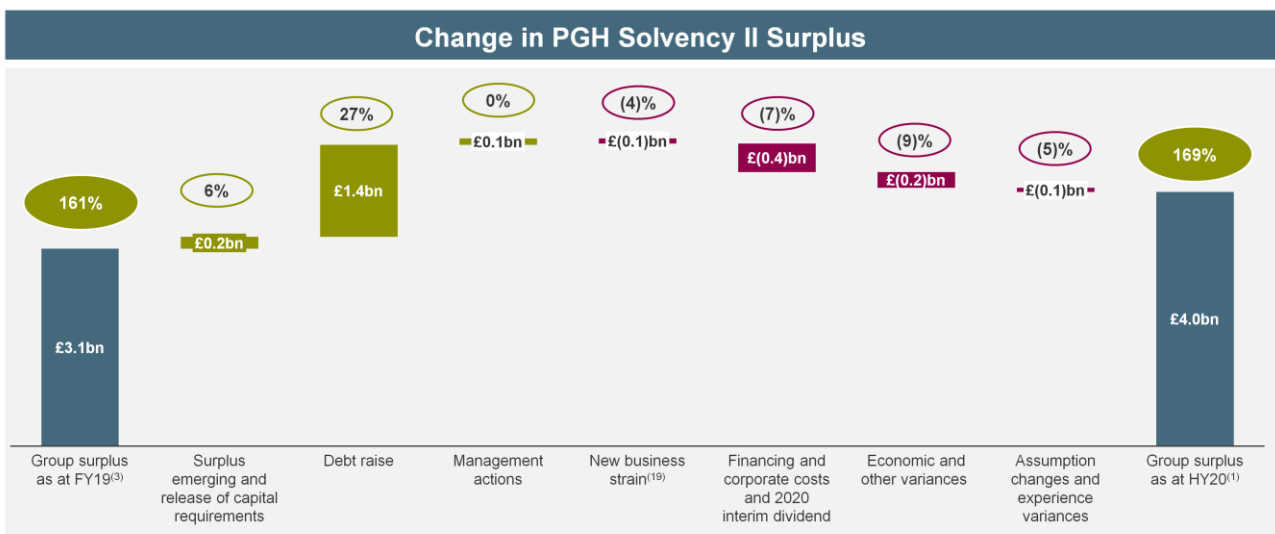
Change in PGH Solvency II Surplus

161%

£3.1bn

6%

£0.2bn

27%

£1.4bn

0%

£0.1bn

(4)%

£(0.1)bn

(7)%

£(0.4)bn

(9)%

£(0.2)bn

(5)%

£(0.1)bn

169%

£4.0bn

Group surplus as at FY19$^{(3)}$

Surplus emerging and release of capital requirements

Debt raise

Management actions

New business strain$^{(19)}$

Financing and corporate costs and 2020 interim dividend

Economic and other variances

Assumption changes and experience variances

Group surplus as at HY20$^{(1)}$